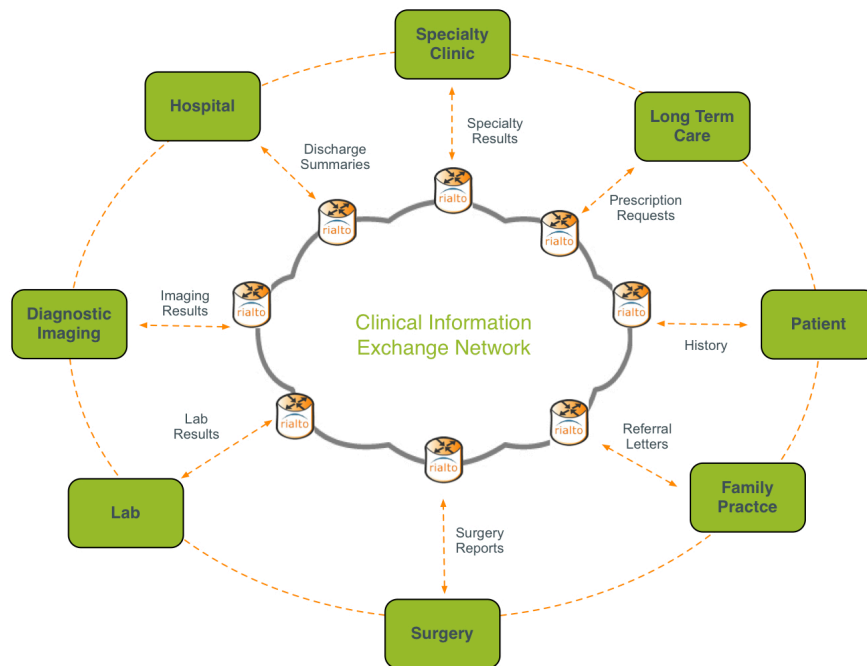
Specialty Clinic

Hospital

Long Term Care

Specialty Results

Discharge Summaries

Prescription Requests

rialto

rialto

rialto

Diagnostic Imaging

Imaging Results

rialto

rialto

Clinical Information Exchange Network

Patient

History

Lab Results

rialto

rialto

Referral Letters

rialto

Lab

Family Practce

Surgery Reports

Surgery